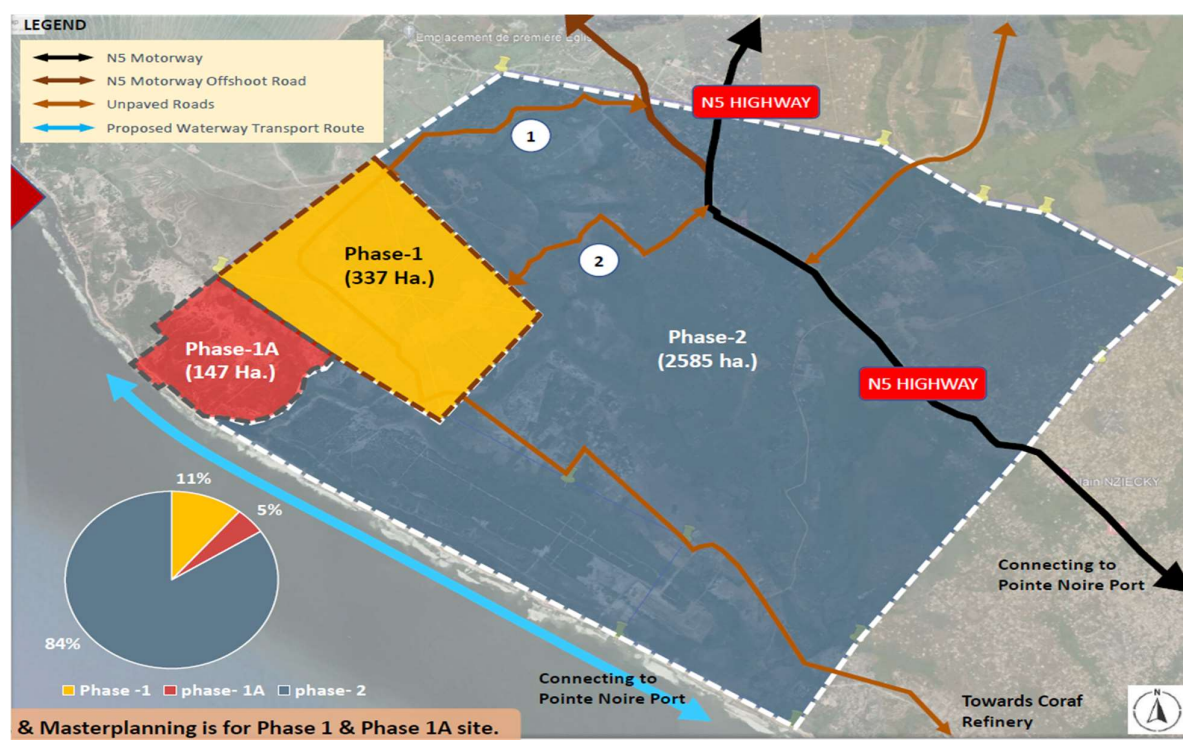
LEGEND

N5 Motorway
N5 Motorway Offshoot Road
Unpaved Roads
Proposed Waterway Transport Route

Emplacement de première Eglise

N5 HIGHWAY

1

2

Phase-1
(337 Ha.)

Phase-1A
(147 Ha.)

Phase-2
(2585 ha.)

N5 HIGHWAY

lain NZIECKY

11%
5%
84%

Phase -1 phase- 1A phase- 2

Connecting to
Pointe Noire Port

Connecting to
Pointe Noire Port

Towards Coraf
Refinery

N

& Masterplanning is for Phase 1 & Phase 1A site.